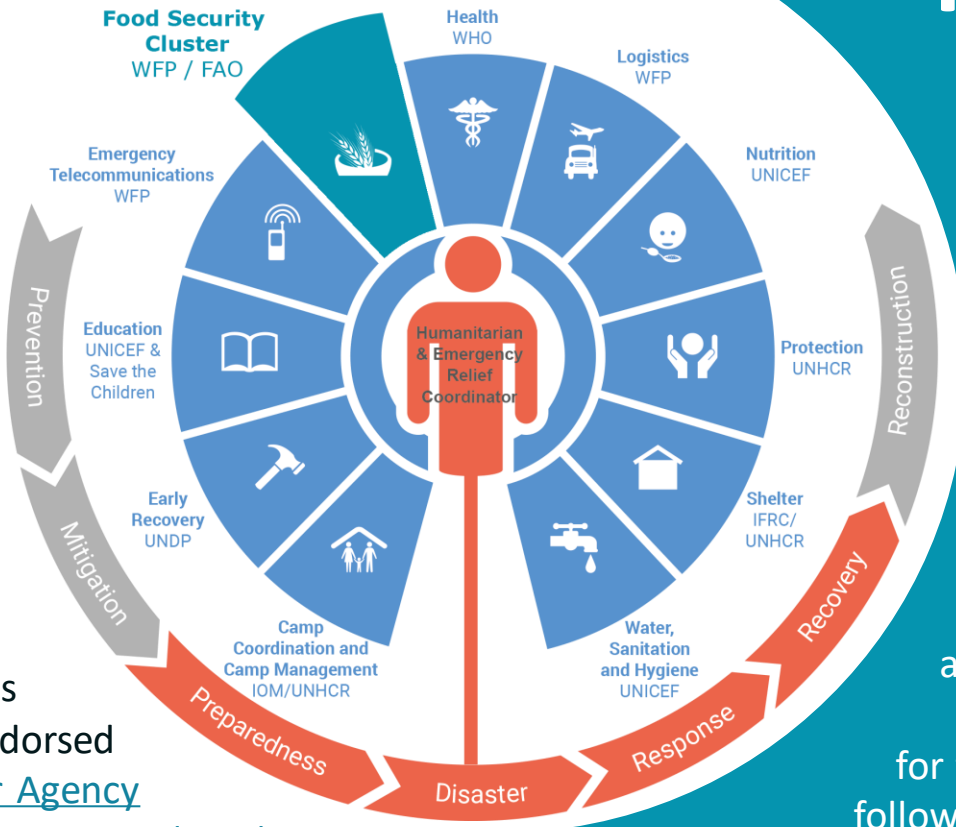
Food Security Cluster
WFP / FAO

Health
WHO

Logistics
WFP

Nutrition
UNICEF

Protection
UNHCR

Shelter
IFRC/
UNHCR

Water, Sanitation and Hygiene
UNICEF

Camp Coordination and Camp Management
IOM/UNHCR

Early Recovery
UNDP

Education
UNICEF & Save the Children

Emergency Telecommunications
WFP

Humanitarian & Emergency Relief Coordinator

Prevention

Mitigation

Preparedness

Disaster

Response

Recovery

Reconstruction

s
dorsed
r Agency

a

for
follow